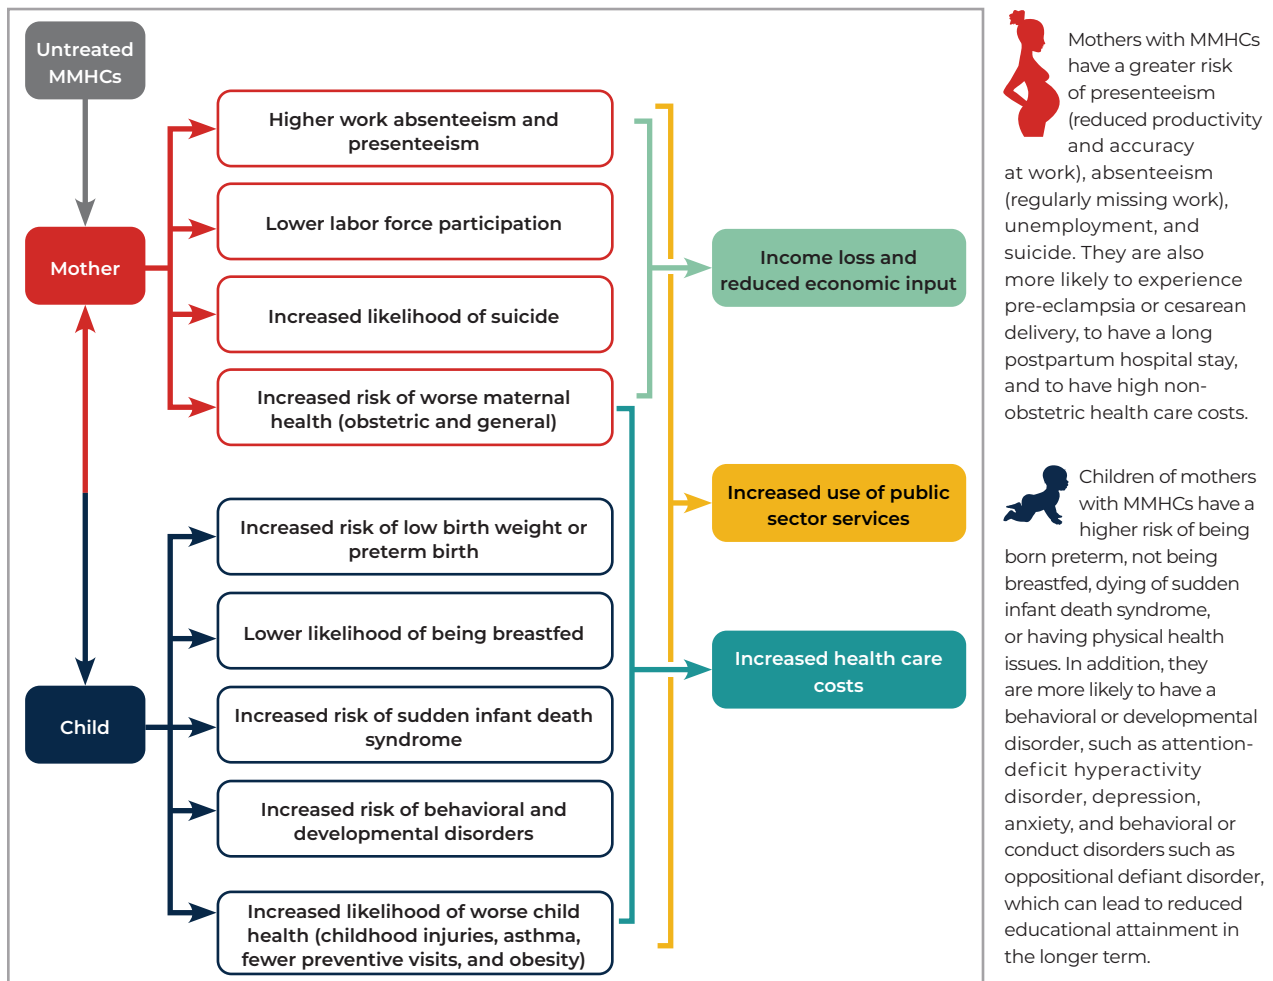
Untreated MMHCs

Mother

Child

Higher work absenteeism and presenteeism

Lower labor force participation

Increased likelihood of suicide

Increased risk of worse maternal health (obstetric and general)

Increased risk of low birth weight or preterm birth

Lower likelihood of being breastfed

Increased risk of sudden infant death syndrome

Increased risk of behavioral and developmental disorders

Increased likelihood of worse child health (childhood injuries, asthma, fewer preventive visits, and obesity)

Income loss and reduced economic input

Increased use of public sector services

Increased health care costs

Mothers with MMHCs have a greater risk of presenteeism (reduced productivity and accuracy at work), absenteeism (regularly missing work), unemployment, and suicide. They are also more likely to experience pre-eclampsia or cesarean delivery, to have a long postpartum hospital stay, and to have high non-obstetric health care costs.

Children of mothers with MMHCs have a higher risk of being born preterm, not being breastfed, dying of sudden infant death syndrome, or having physical health issues. In addition, they are more likely to have a behavioral or developmental disorder, such as attention-deficit hyperactivity disorder, depression, anxiety, and behavioral or conduct disorders such as oppositional defiant disorder, which can lead to reduced educational attainment in the longer term.